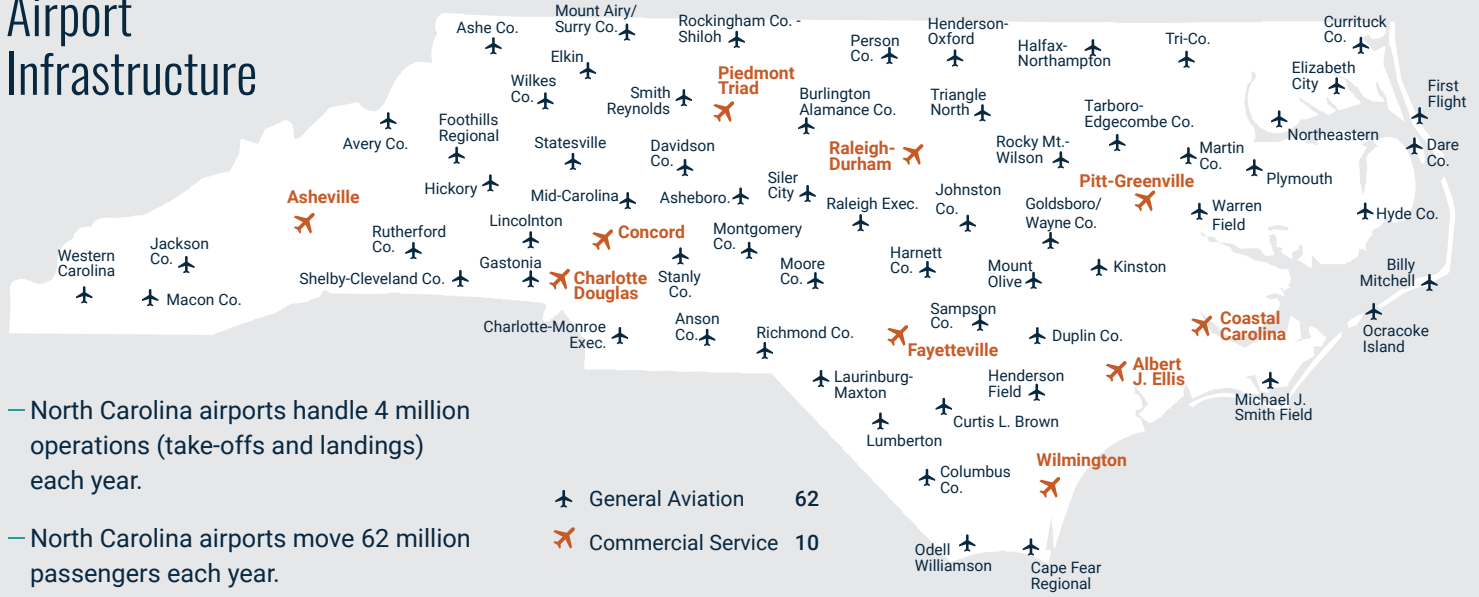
Airport Infrastructure

Ashe Co.
Mount Airy/ Surry Co.
Rockingham Co. - Shiloh
Person Co.
Henderson-Oxford
Halfax-Northampton
Tri-Co.
Currituck Co.
Elkin
Wilkes Co.
Smith Reynolds
Piedmont Triad
Burlington Alamance Co.
Triangle North
Elizabeth City
First Flight
Avery Co.
Foothills Regional
Tarboro-Edgecombe Co.
Northeastern
Statesville
Davidson Co.
Raleigh-Durham
Rocky Mt.-Wilson
Martin Co.
Dare Co.
Plymouth
Asheville
Hickory
Mid-Carolina
Asheboro.
Siler City
Johnston Co.
Pitt-Greenville
Raleigh Exec.
Goldsboro/ Wayne Co.
Warren Field
Hyde Co.
Lincolnton
Concord
Montgomery Co.
Jackson Co.
Western Carolina
Rutherford Co.
Harnett Co.
Gastonia
Stanly Co.
Moore Co.
Mount Olive
Kinston
Billy Mitchell
Shelby-Cleveland Co.
Charlotte Douglas
Macon Co.
Sampson Co.
Coastal Carolina
Charlotte-Monroe Exec.
Anson Co.
Richmond Co.
Duplin Co.
Ocracoke Island
Fayetteville
Albert J. Ellis
Laurinburg-Maxton
Henderson Field
Michael J. Smith Field
Curtis L. Brown
Lumberton
Wilmington
Columbus Co.
Odell Williamson
Cape Fear Regional

— North Carolina airports handle 4 million operations (take-offs and landings) each year.

— North Carolina airports move 62 million passengers each year.

| General Aviation | 62 |
|---|---|
| Commercial Service | 10 |